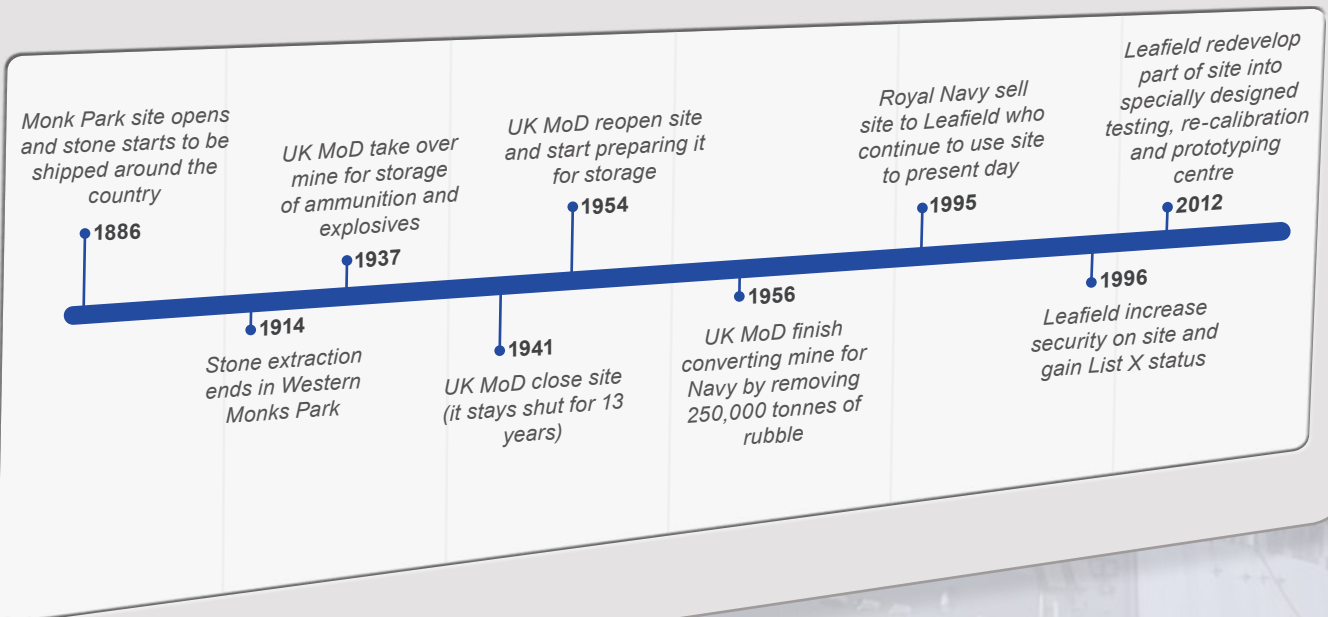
Monk Park site opens and stone starts to be shipped around the country

1886

1914

Stone extraction ends in Western Monks Park

UK MoD take over mine for storage of ammunition and explosives

1937

1941

UK MoD close site (it stays shut for 13 years)

UK MoD reopen site and start preparing it for storage

1954

1956

UK MoD finish converting mine for Navy by removing 250,000 tonnes of rubble

Royal Navy sell site to Leafield who continue to use site to present day

1995

1996

Leafield increase security on site and gain List X status

Leafield redevelop part of site into specially designed testing, re-calibration and prototyping centre

2012